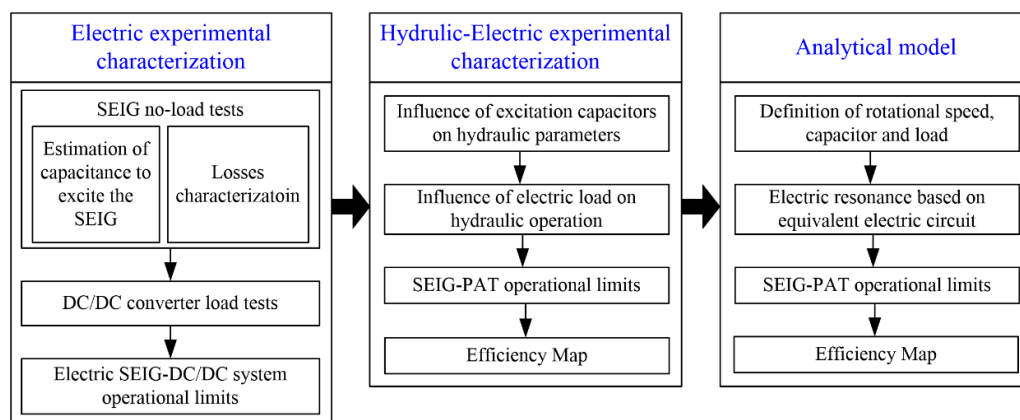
Electric experimental characterization

SEIG no-load tests

Estimation of capacitance to excite the SEIG

Losses characterizatoin

DC/DC converter load tests

Electric SEIG-DC/DC system operational limits

Hydrulic-Electric experimental characterization

Influence of excitation capacitors on hydraulic parameters

Influence of electric load on hydraulic operation

SEIG-PAT operational limits

Efficiency Map

Analytical model

Definition of rotational speed, capacitor and load

Electric resonance based on equivalent electric circuit

SEIG-PAT operational limits

Efficiency Map